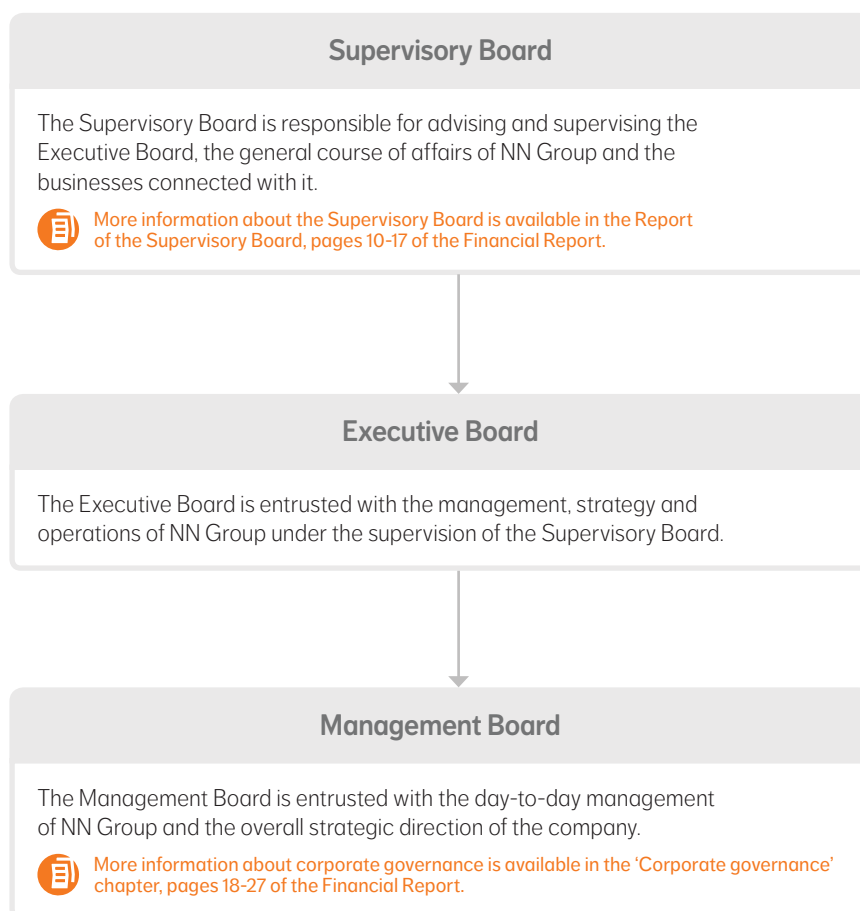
Supervisory Board

The Supervisory Board is responsible for advising and supervising the Executive Board, the general course of affairs of NN Group and the businesses connected with it.

More information about the Supervisory Board is available in the Report of the Supervisory Board, pages 10-17 of the Financial Report.

Executive Board

The Executive Board is entrusted with the management, strategy and operations of NN Group under the supervision of the Supervisory Board.

Management Board

The Management Board is entrusted with the day-to-day management of NN Group and the overall strategic direction of the company.

More information about corporate governance is available in the 'Corporate governance' chapter, pages 18-27 of the Financial Report.